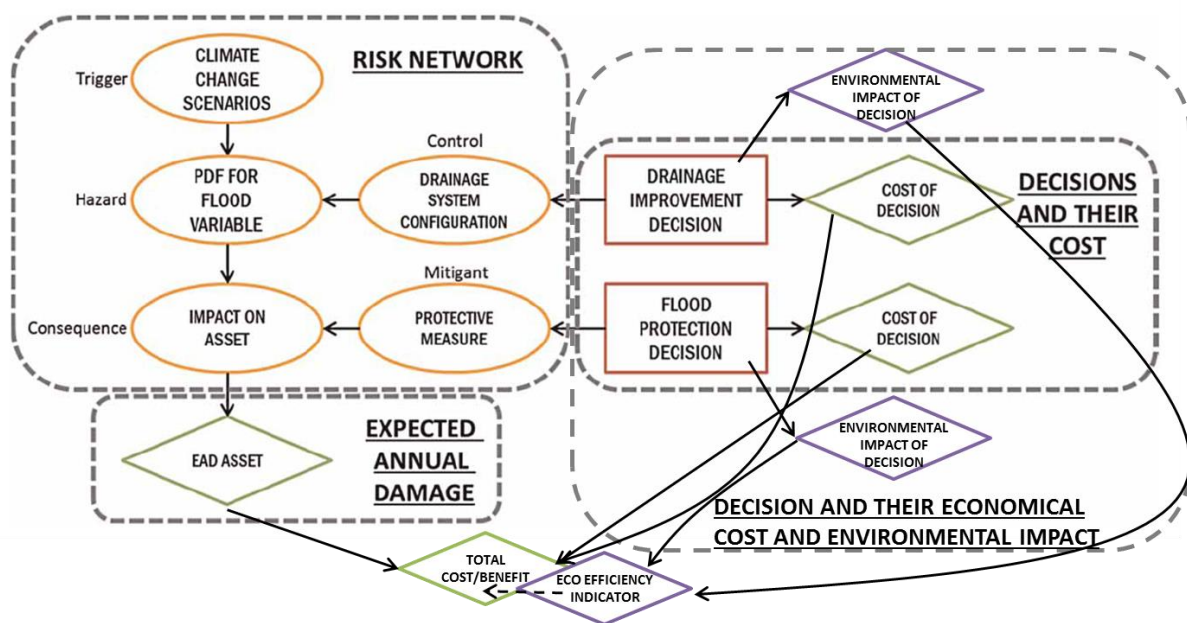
RISK NETWORK

Trigger
CLIMATE CHANGE SCENARIOS

Hazard
PDF FOR FLOOD VARIABLE

Control
DRAINAGE SYSTEM CONFIGURATION

Consequence
IMPACT ON ASSET

Mitigant
PROTECTIVE MEASURE

ENVIRONMENTAL IMPACT OF DECISION

DRAINAGE IMPROVEMENT DECISION

COST OF DECISION

DECISIONS AND THEIR COST

FLOOD PROTECTION DECISION

COST OF DECISION

ENVIRONMENTAL IMPACT OF DECISION

EAD ASSET

EXPECTED ANNUAL DAMAGE

DECISION AND THEIR ECONOMICAL COST AND ENVIRONMENTAL IMPACT

TOTAL COST/BENEFIT

ECO EFFICIENCY INDICATOR